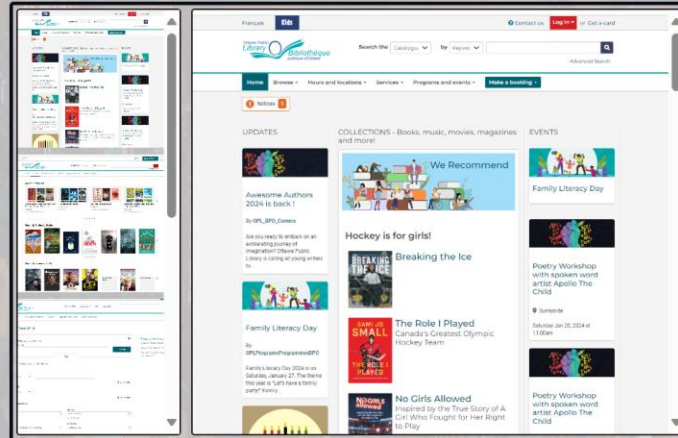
Français Kids

Contact us Log in or Get a card

Ottawa Public Library Bibliothèque publique d'Ottawa

Search the Catalogue by Keyword

Advanced Search

Home Browse Hours and locations Services Programs and events Make a booking

Notices 1

UPDATES

Awesome Authors 2024 is back !

By OPL_BPO_Corners

Are you ready to embark on an exhilarating journey of imagination? Ottawa Public Library is calling all young writers to...

Family Literacy Day

By OPLProgramsProgrammesBPO

Family Literacy Day 2024 is on Saturday, January 27. The theme this year is "Let's have a family party!" Family...

COLLECTIONS - Books, music, movies, magazines and more!

We Recommend

Hockey is for girls!

Breaking the Ice

The Role I Played
Canada's Greatest Olympic Hockey Team

No Girls Allowed
Inspired by the True Story of A Girl Who Fought for Her Right to Play

EVENTS

Family Literacy Day

Poetry Workshop with spoken word artist Apollo The Child

Sunnyside

Saturday Jan 20, 2024 at 11:00am

Poetry Workshop with spoken word artist Apollo The Child